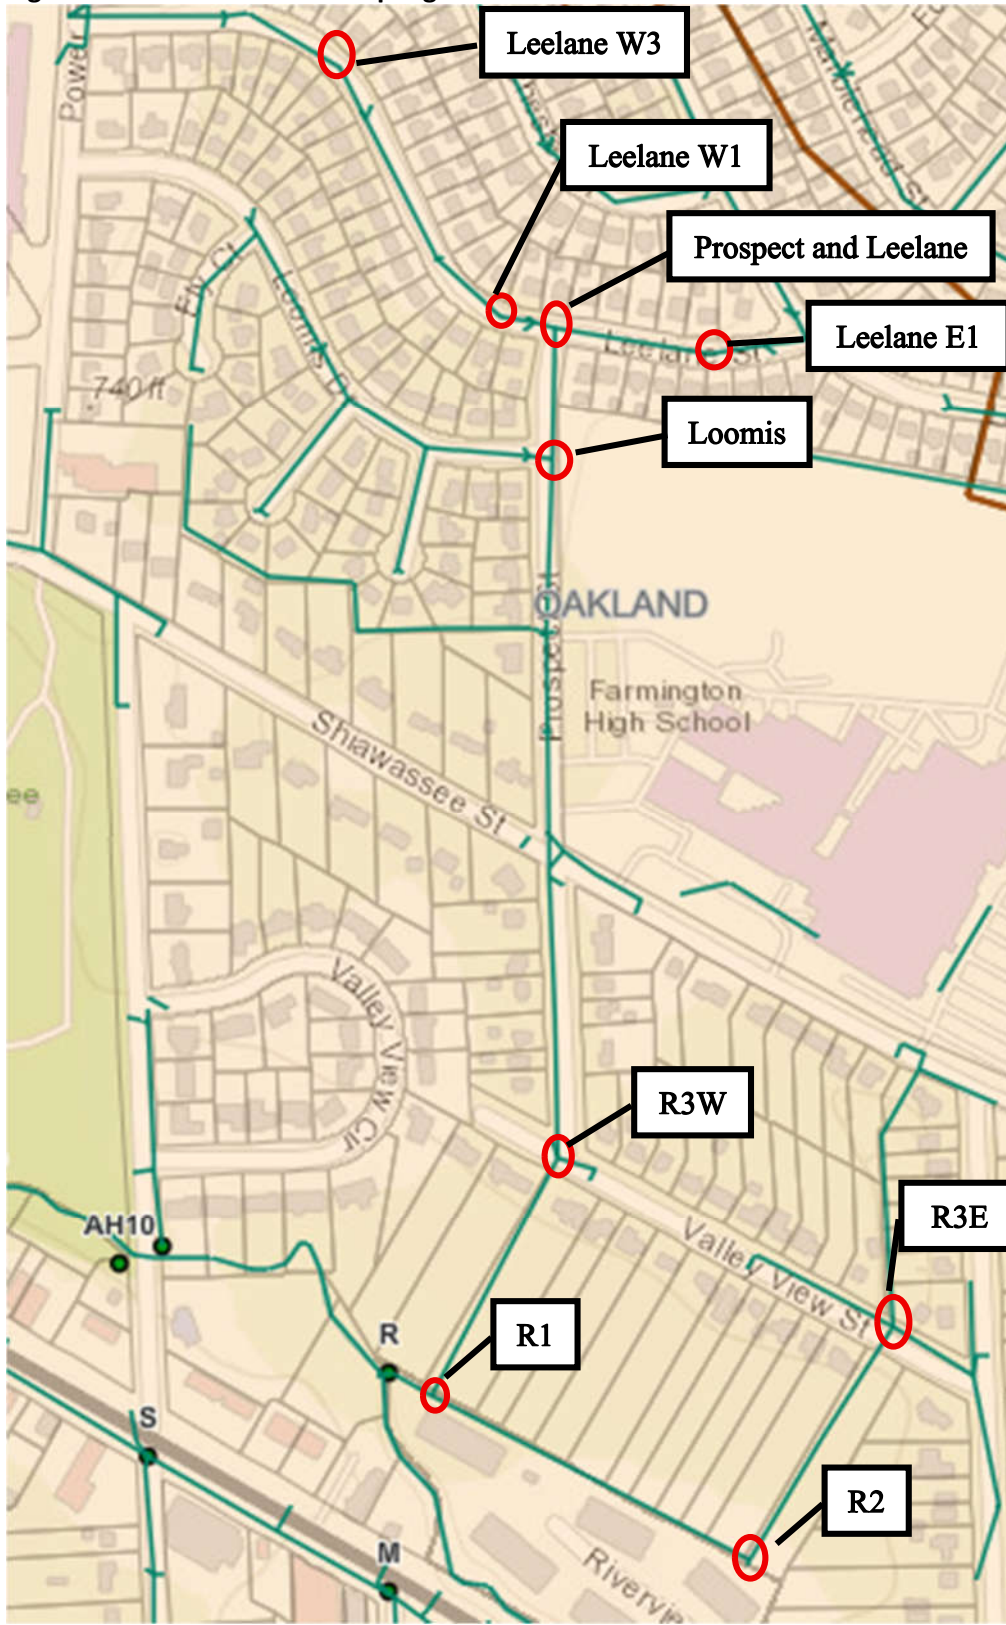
Leelane W3
Leelane W1
Prospect and Leelane
Leelane E1
Loomis
Power
Ely Ct
Loomis Ct
740 ft
Leelane St
Marlinfield St
OAKLAND
Prospect
Farmington High School
Shiawassee St
ee
Valley View Cir
R3W
R3E
Valley View St
AH10
R
R1
S
R2
M
Rivervie